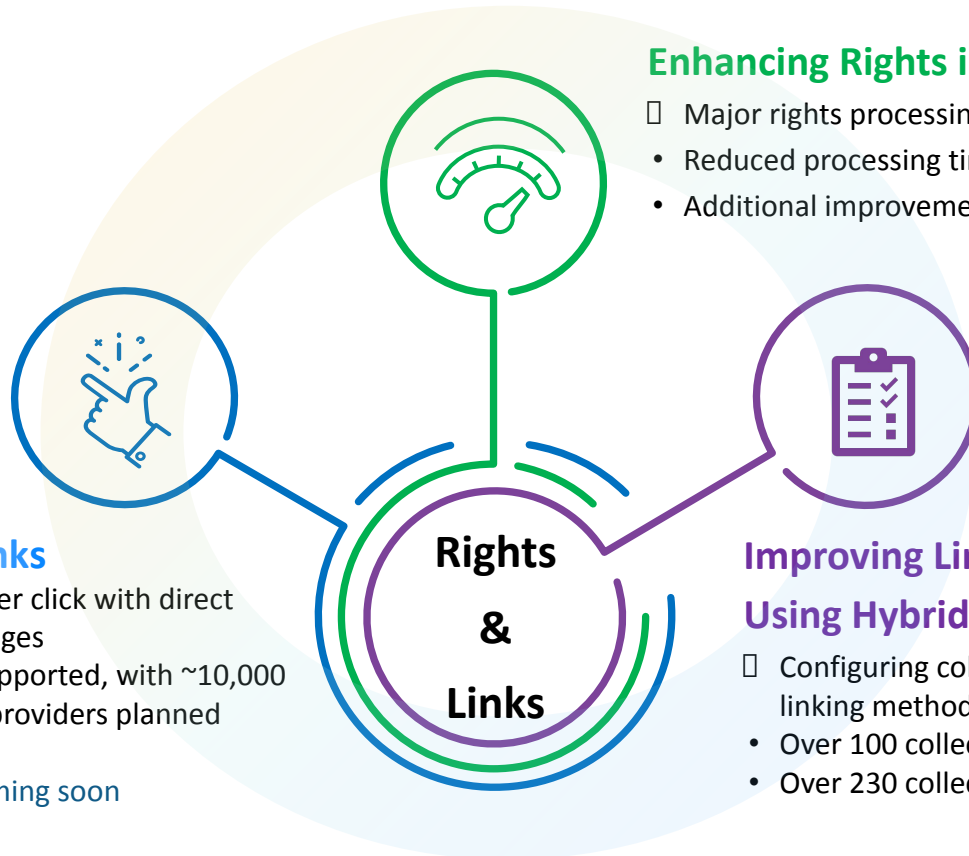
Enhancing Rights i

 Major rights processin
• Reduced processing ti
• Additional improveme

nks
er click with direct
ges
pported, with ~10,000
providers planned

ming soon

Rights
&
Links

Improving Li
Using Hybrid

 Configuring co
linking method
• Over 100 colle
• Over 230 colle